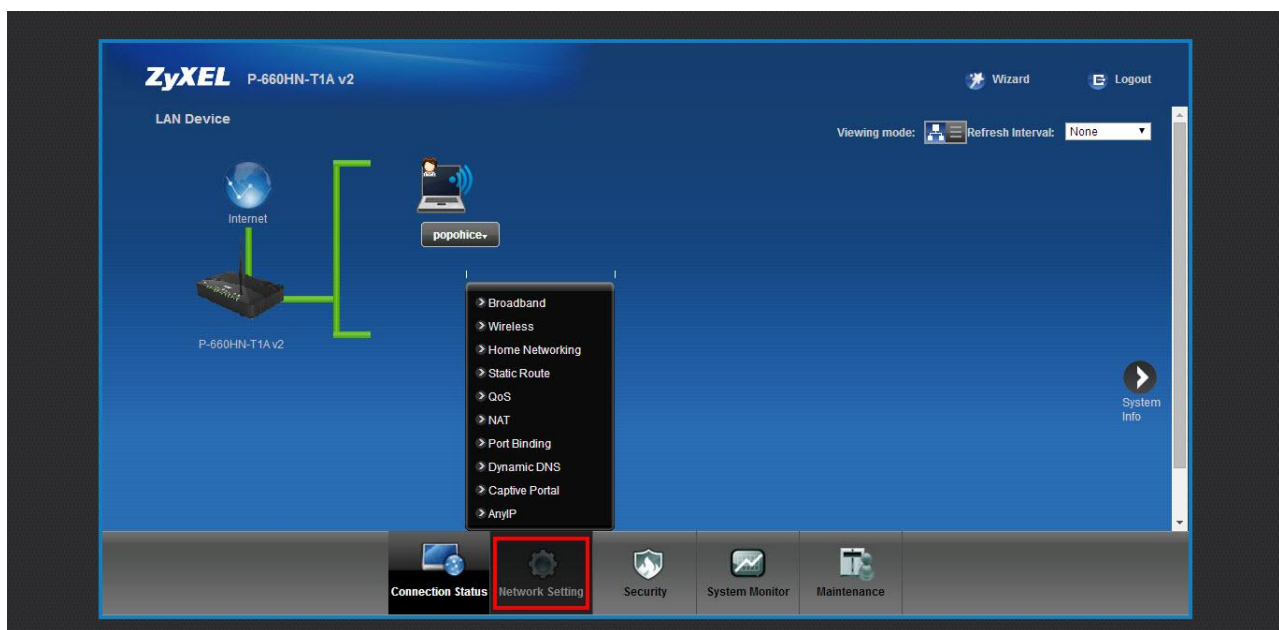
ZyXEL P-660HN-T1A v2

Wizard Logout

LAN Device

Viewing mode: Refresh Interval: None

Internet

popohice

P-660HN-T1A v2

Broadband
Wireless
Home Networking
Static Route
QoS
NAT
Port Binding
Dynamic DNS
Captive Portal
AnyIP

System Info

Connection Status Network Setting Security System Monitor Maintenance